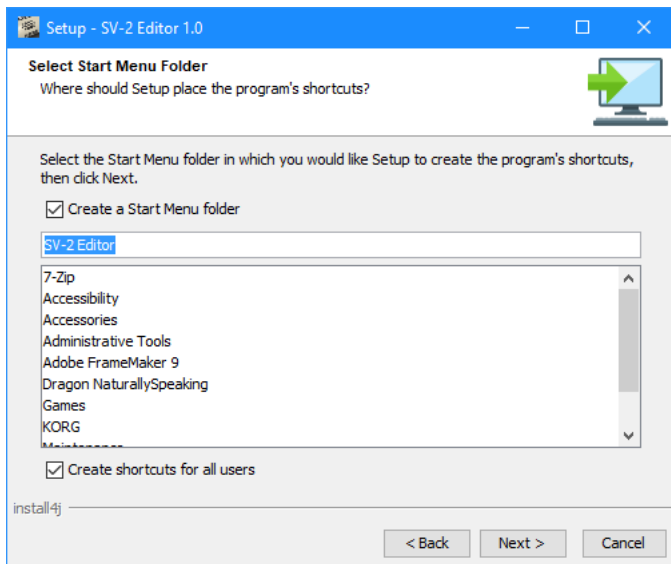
Setup - SV-2 Editor 1.0

Select Start Menu Folder
Where should Setup place the program's shortcuts?

Select the Start Menu folder in which you would like Setup to create the program's shortcuts, then click Next.

Create a Start Menu folder

SV-2 Editor

7-Zip
Accessibility
Accessories
Administrative Tools
Adobe FrameMaker 9
Dragon NaturallySpeaking
Games
KORG
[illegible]

Create shortcuts for all users

install4j

< Back
Next >
Cancel